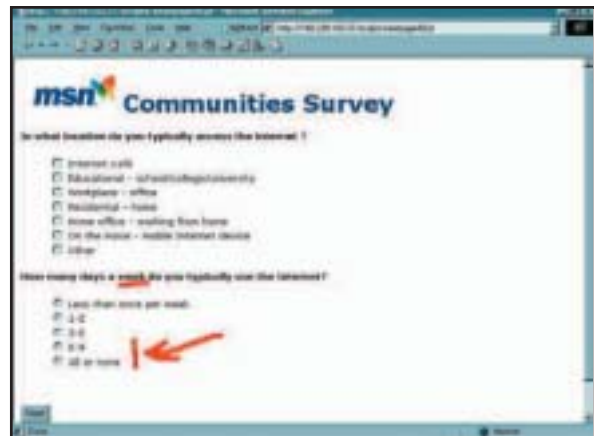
msn Communities Survey

In what location do you typically access the Internet ?

Internet café
Educational – school/college/university
Workplace – office
Residential – home
Home office – working from home
On the move – mobile internet device
Other

How many days a week do you typically use the Internet?

Less than once per week
1-2
3-4
5-6
All or none

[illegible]